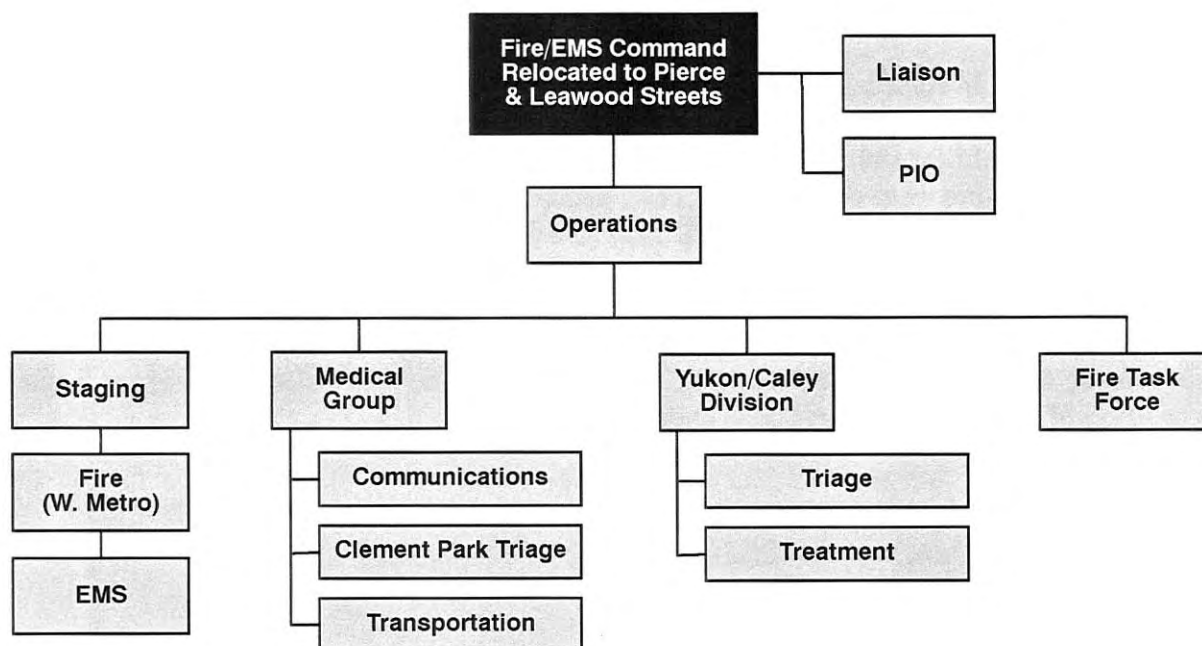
Fire/EMS Command Relocated to Pierce & Leawood Streets

Liaison

PIO

Operations

Staging

Fire (W. Metro)

EMS

Medical Group

Communications

Clement Park Triage

Transportation

Yukon/Caley Division

Triage

Treatment

Fire Task Force